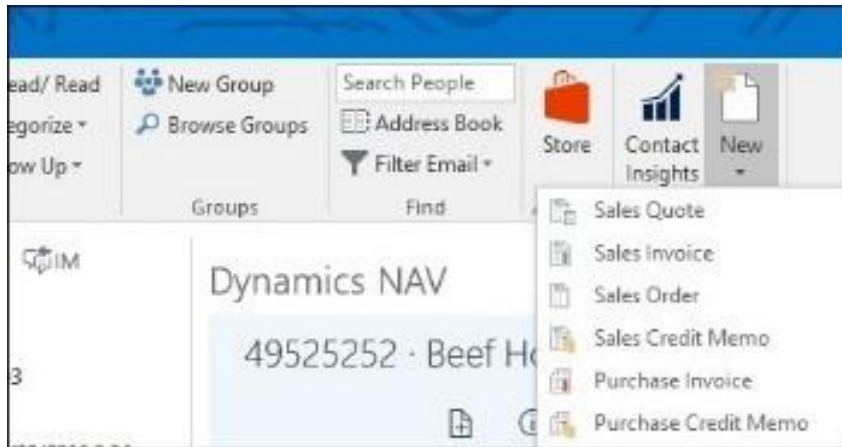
ead/ Read
egorize ▾
ow Up ▾

New Group
Browse Groups
Groups

Search People
Address Book
Filter Email ▾
Find

Store

Contact Insights

New ▾

IM

Dynamics NAV

49525252 · Beef Ho

3

Sales Quote
Sales Invoice
Sales Order
Sales Credit Memo
Purchase Invoice
Purchase Credit Memo